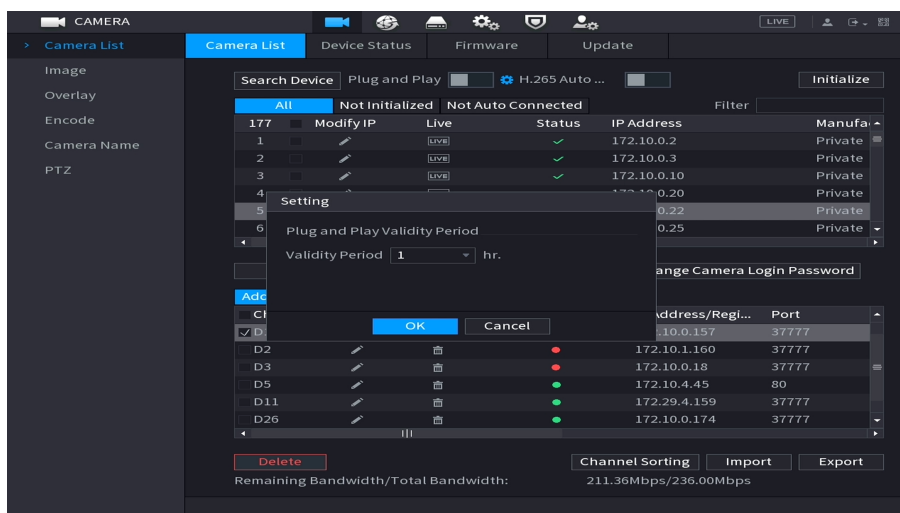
CAMERA

LIVE

Camera List
Image
Overlay
Encode
Camera Name
PTZ

Camera List | Device Status | Firmware | Update

Search Device | Plug and Play | H.265 Auto ... | Initialize

All | Not Initialized | Not Auto Connected | Filter

| 177 | | Modify IP | Live | Status | IP Address | Manufa |
|---|---|---|---|---|---|---|
| 1 | | | LIVE | | 172.10.0.2 | Private |
| 2 | | | LIVE | | 172.10.0.3 | Private |
| 3 | | | LIVE | | 172.10.0.10 | Private |
| 4 | | | | | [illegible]0.20 | Private |
| 5 | | | | | 0.22 | Private |
| 6 | | | | | 0.25 | Private |

Setting
Plug and Play Validity Period
Validity Period 1 hr.
OK | Cancel

ange Camera Login Password

Adc

| Cl | | | | Address/Regi... | Port |
|---|---|---|---|---|---|
| D | | | | .10.0.157 | 37777 |
| D2 | | | | 172.10.1.160 | 37777 |
| D3 | | | | 172.10.0.18 | 37777 |
| D5 | | | | 172.10.4.45 | 80 |
| D11 | | | | 172.29.4.159 | 37777 |
| D26 | | | | 172.10.0.174 | 37777 |

Delete | Channel Sorting | Import | Export

Remaining Bandwidth/Total Bandwidth: 211.36Mbps/236.00Mbps